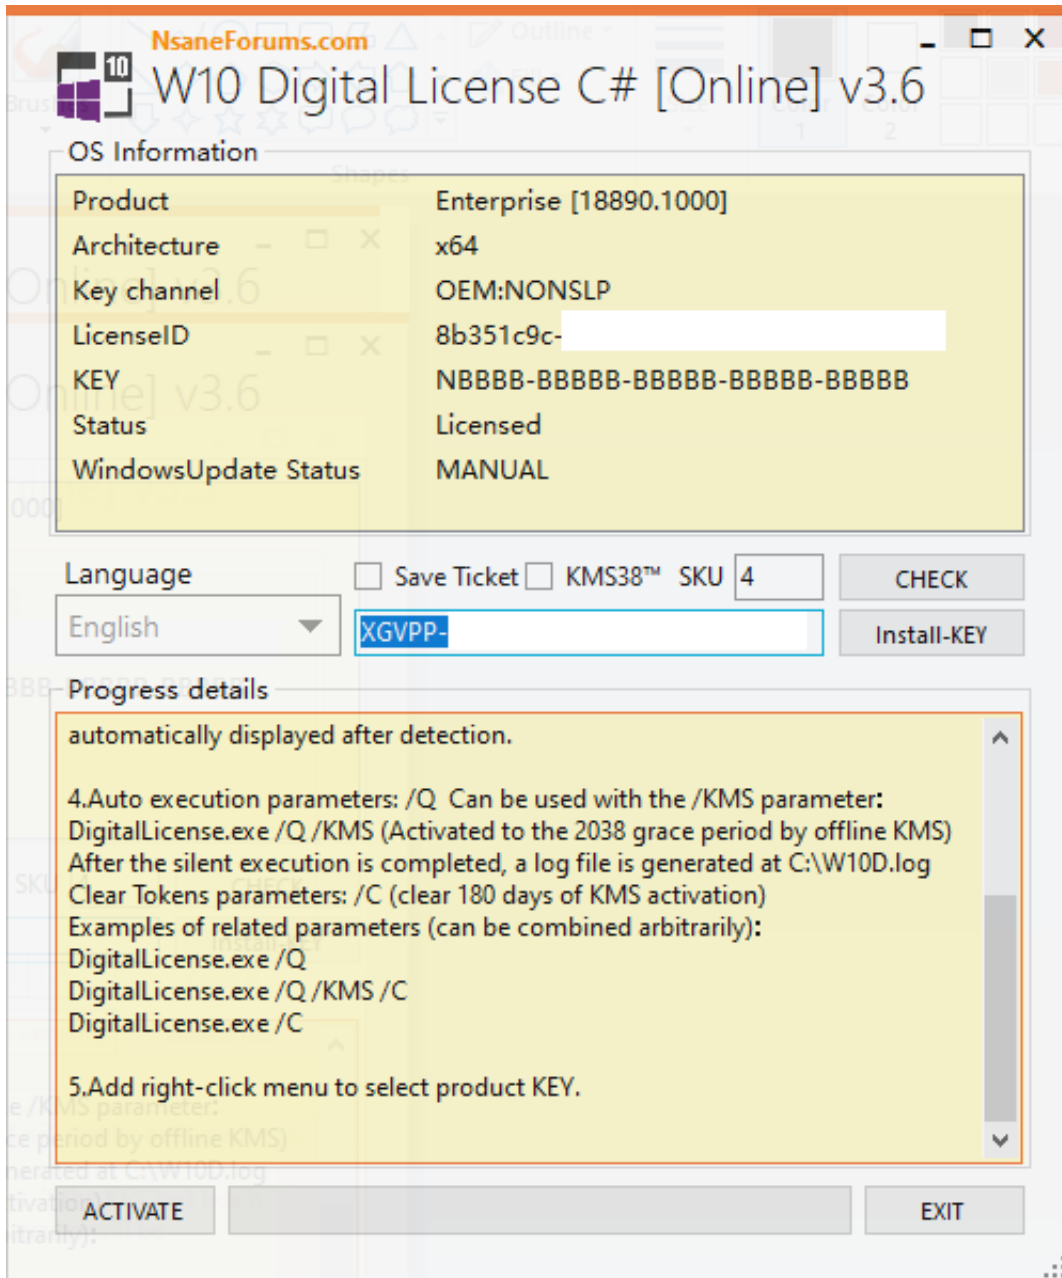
NsaneForums.com

W10 Digital License C# [Online] v3.6

OS Information

| Product | Enterprise [18890.1000] |
|---|---|
| Architecture | x64 |
| Key channel | OEM:NONSLP |
| LicenseID | 8b351c9c- |
| KEY | NBBBB-BBBBB-BBBBB-BBBBB-BBBBB |
| Status | Licensed |
| WindowsUpdate Status | MANUAL |

Language
English
Save Ticket KMS38™ SKU 4
XGVPP-
CHECK
Install-KEY

Progress details

automatically displayed after detection.

4.Auto execution parameters: /Q Can be used with the /KMS parameter:
DigitalLicense.exe /Q /KMS (Activated to the 2038 grace period by offline KMS)
After the silent execution is completed, a log file is generated at C:\W10D.log
Clear Tokens parameters: /C (clear 180 days of KMS activation)
Examples of related parameters (can be combined arbitrarily):
DigitalLicense.exe /Q
DigitalLicense.exe /Q /KMS /C
DigitalLicense.exe /C

5.Add right-click menu to select product KEY.

ACTIVATE
EXIT